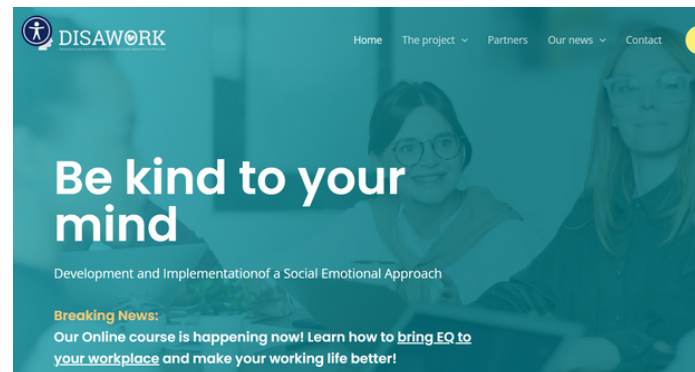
DISAWORK

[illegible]

Home The project Partners Our news Contact

Be kind to your mind

Development and Implementationof a Social Emotional Approach

Breaking News:
Our Online course is happening now! Learn how to bring EQ to your workplace and make your working life better!